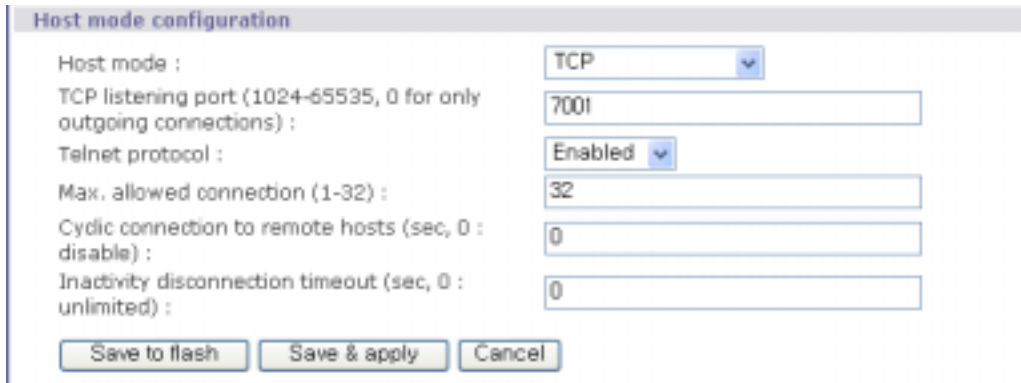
Host mode configuration

Host mode : TCP

TCP listening port (1024-65535, 0 for only outgoing connections) : 7001

Telnet protocol : Enabled

Max. allowed connection (1-32) : 32

Cyclic connection to remote hosts (sec, 0 : disable) : 0

Inactivity disconnection timeout (sec, 0 : unlimited) : 0

Save to flash | Save & apply | Cancel